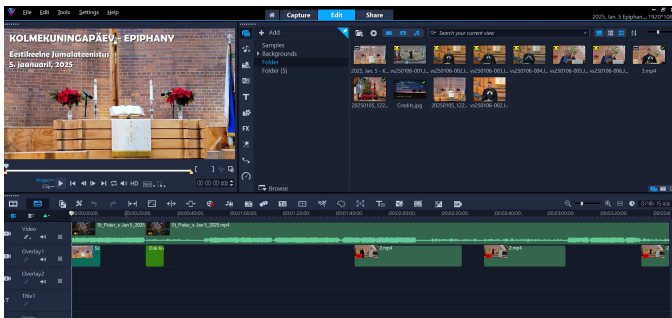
File Edit Tools Settings Help

Capture Edit Share

2025, Jan. 5 Epiphan... 1920*10

KOLMEKUNINGAPÄEV - EPIPHANY

Eestikeelne Jumalateenistus

5. jaanuaril, 2025

+ Add

Samples

Backgrounds

Folder

Folder (5)

Search your current view

2025, Jan. 5 - K... vs250106-001.J... vs250106-002.J... vs250106-003.J... vs250106-004.J... vs250106-005.J... vs250106-006.J... 3.mp4

20250105_122... Credits.jpg 20250105_122...

Browse

Project Clip

HD

00:00:00:00

00:00:20:00

00:00:40:00

00:01:00:00

00:01:20:00

00:01:40:00

00:02:00:00

00:02:20:00

00:02:40:00

00:03:00:00

00:03:20:00

Video

St_Peter_s Jan 5_2025

St_Peter_s Jan 5_2025.mp4

Overlay1

Overlay2

2.mp4

2.mp4

Title1